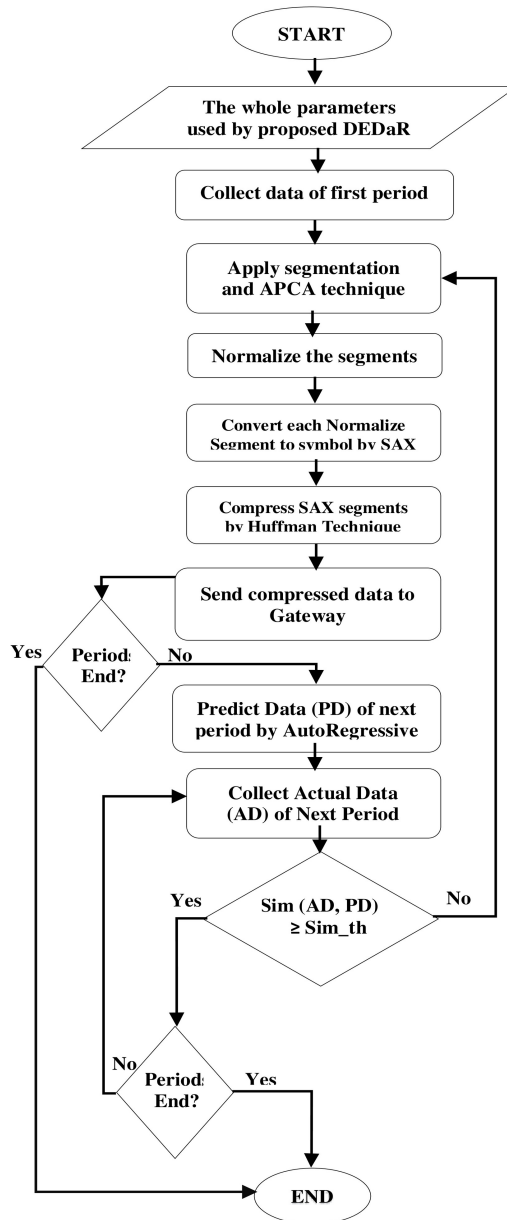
START

The whole parameters used by proposed DEDaR

Collect data of first period

Apply segmentation and APCA technique

Normalize the segments

Convert each Normalize Segment to symbol by SAX

Compress SAX segments by Huffman Technique

Send compressed data to Gateway

Yes

Periods End?

No

Predict Data (PD) of next period by AutoRegressive

Collect Actual Data (AD) of Next Period

Yes

Sim (AD, PD) ≥ Sim_th

No

No

Periods End?

Yes

END